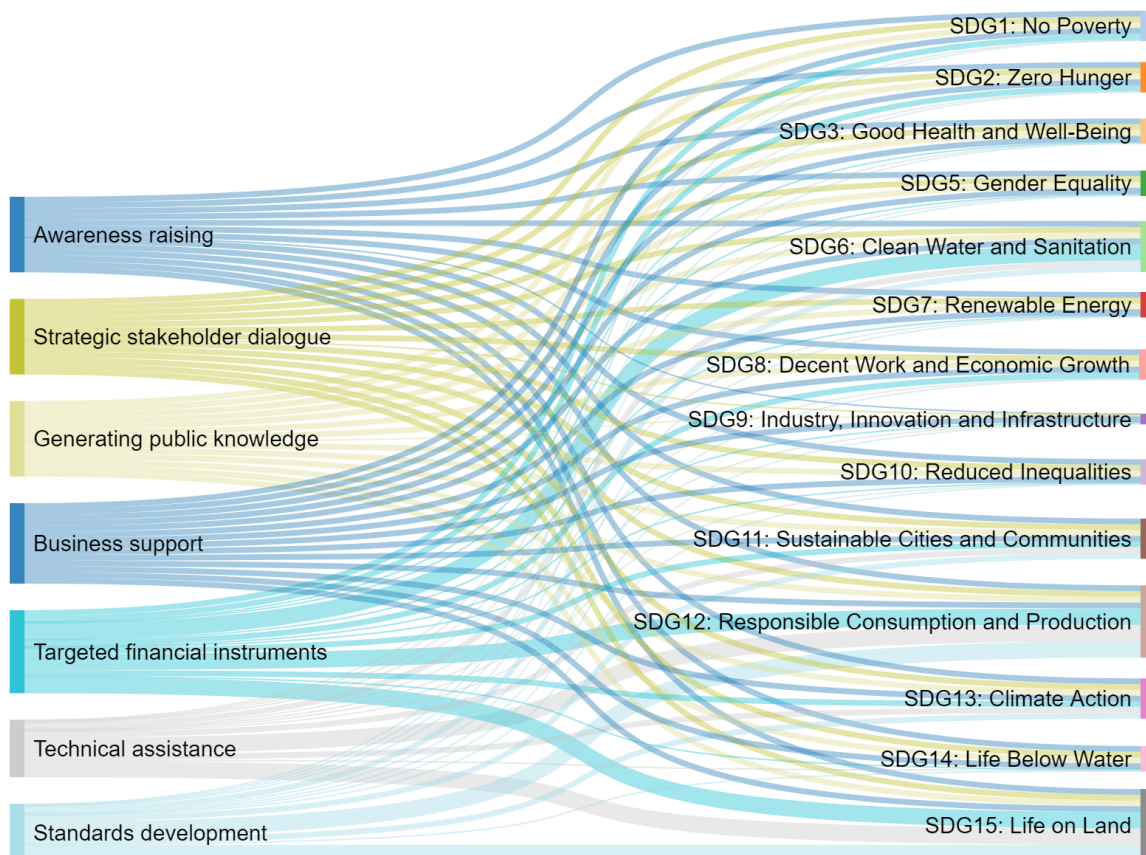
Awareness raising
Strategic stakeholder dialogue
Generating public knowledge
Business support
Targeted financial instruments
Technical assistance
Standards development

SDG1: No Poverty
SDG2: Zero Hunger
SDG3: Good Health and Well-Being
SDG5: Gender Equality
SDG6: Clean Water and Sanitation
SDG7: Renewable Energy
SDG8: Decent Work and Economic Growth
SDG9: Industry, Innovation and Infrastructure
SDG10: Reduced Inequalities
SDG11: Sustainable Cities and Communities
SDG12: Responsible Consumption and Production
SDG13: Climate Action
SDG14: Life Below Water
SDG15: Life on Land